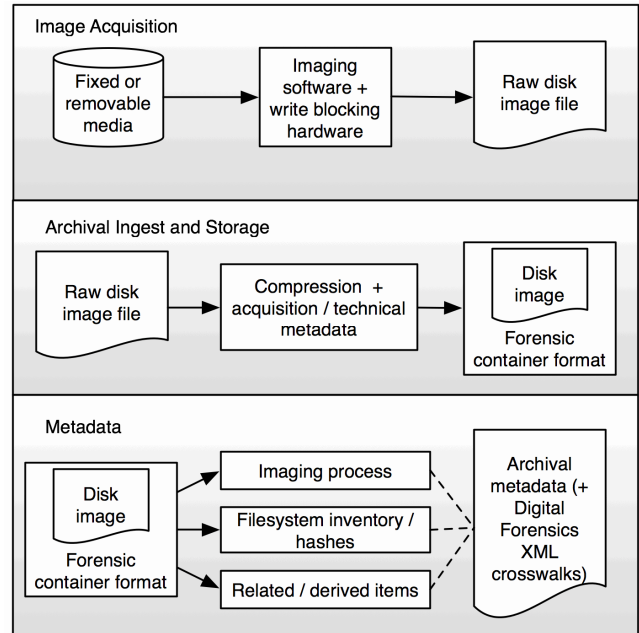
Image Acquisition

Fixed or removable media

Imaging software + write blocking hardware

Raw disk image file

Archival Ingest and Storage

Raw disk image file

Compression + acquisition / technical metadata

Disk image

Forensic container format

Metadata

Disk image

Forensic container format

Imaging process

Filesystem inventory / hashes

Related / derived items

Archival metadata (+ Digital Forensics XML crosswalks)